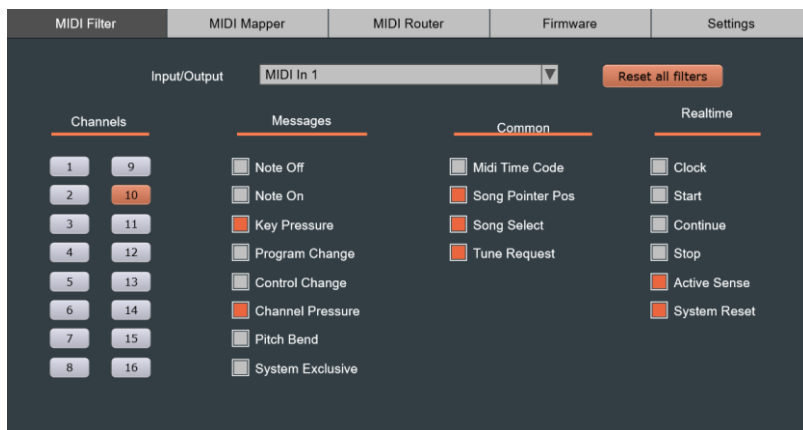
MIDI Filter | MIDI Mapper | MIDI Router | Firmware | Settings

Input/Output MIDI In 1

Reset all filters

Channels

1 9
2 10
3 11
4 12
5 13
6 14
7 15
8 16

Messages

Note Off
Note On
Key Pressure
Program Change
Control Change
Channel Pressure
Pitch Bend
System Exclusive

Common

Midi Time Code
Song Pointer Pos
Song Select
Tune Request

Realtime

Clock
Start
Continue
Stop
Active Sense
System Reset